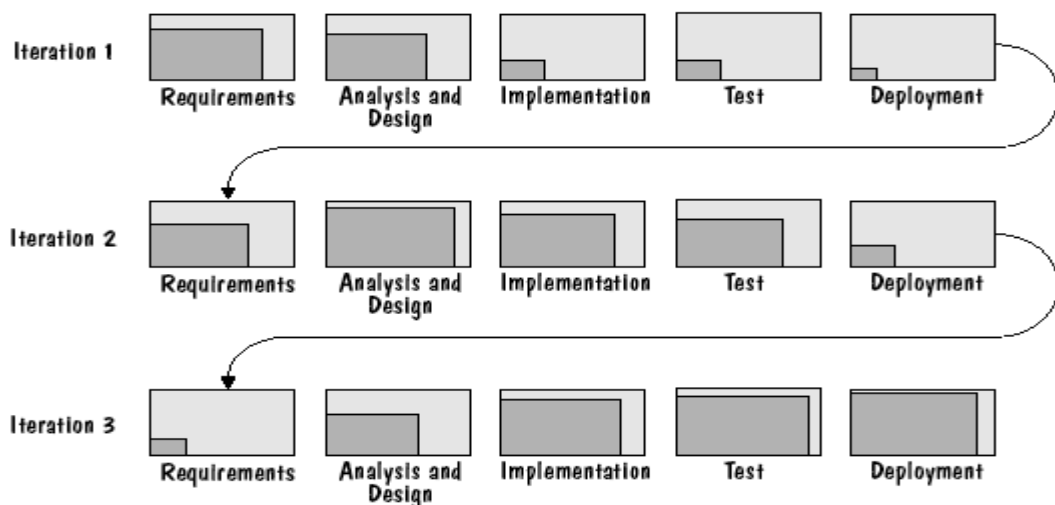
Iteration 1

Requirements

Analysis and Design

Implementation

Test

Deployment

Iteration 2

Requirements

Analysis and Design

Implementation

Test

Deployment

Iteration 3

Requirements

Analysis and Design

Implementation

Test

Deployment